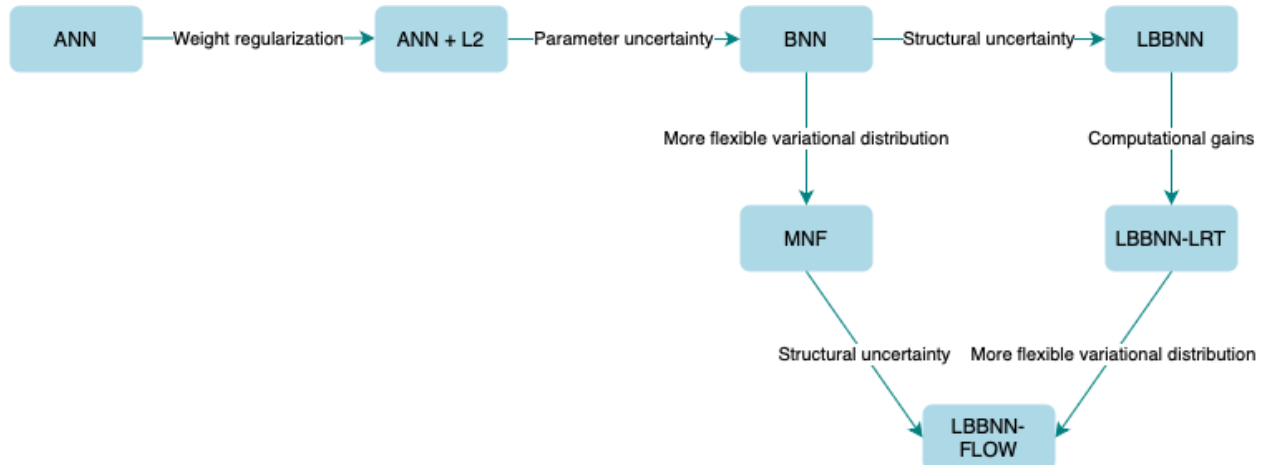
ANN
Weight regularization
ANN + L2
Parameter uncertainty
BNN
Structural uncertainty
LBBNN
More flexible variational distribution
Computational gains
MNF
LBBNN-LRT
Structural uncertainty
More flexible variational distribution
LBBNN-FLOW